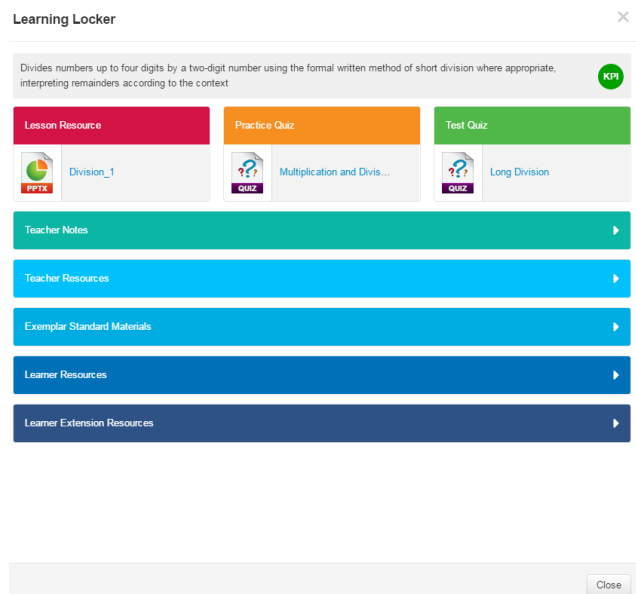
Learning Locker

×

Divides numbers up to four digits by a two-digit number using the formal written method of short division where appropriate, interpreting remainders according to the context

KPI

Lesson Resource

PPTX

Division_1

Practice Quiz

QUIZ

Multiplication and Divis...

Test Quiz

QUIZ

Long Division

Teacher Notes

Teacher Resources

Exemplar Standard Materials

Learner Resources

Learner Extension Resources

Close